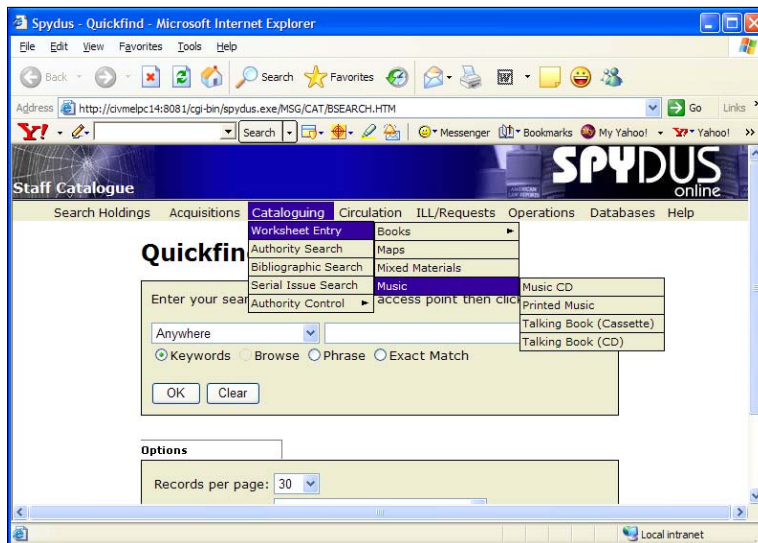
Spydus - Quickfind - Microsoft Internet Explorer

File Edit View Favorites Tools Help

Back Search Favorites

Address http://civmelpc14:8081/cgi-bin/spydus.exe/MSG/CAT/BSEARCH.HTM Go Links

Search Messenger Bookmarks My Yahoo! Yahoo!

Staff Catalogue

SPYDUS online

Search Holdings Acquisitions Cataloguing Circulation ILL/Requests Operations Databases Help

Worksheet Entry
Authority Search
Bibliographic Search
Serial Issue Search
Authority Control

Books
Maps
Mixed Materials
Music

Music CD
Printed Music
Talking Book (Cassette)
Talking Book (CD)

Quickfin

Enter your sear access point then clic

Anywhere

Keywords Browse Phrase Exact Match

OK Clear

Options

Records per page: 30

Local intranet